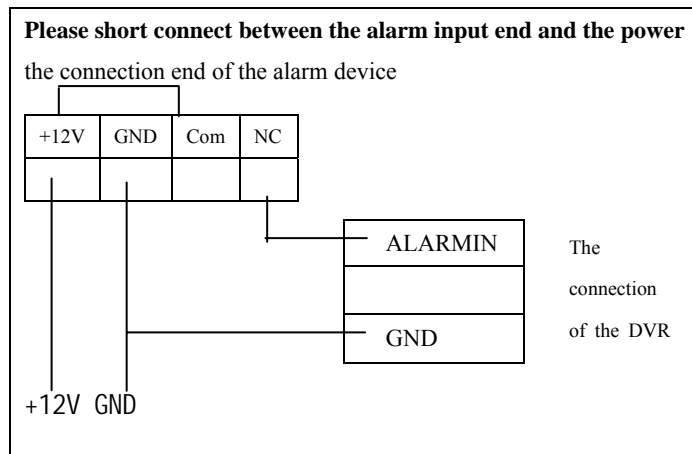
**Please short connect between the alarm input end and the power**

the connection end of the alarm device

| +12V | GND | Com | NC |
|---|---|---|---|
| | | | |

ALARMIN

GND

The connection of the DVR

+12V GND